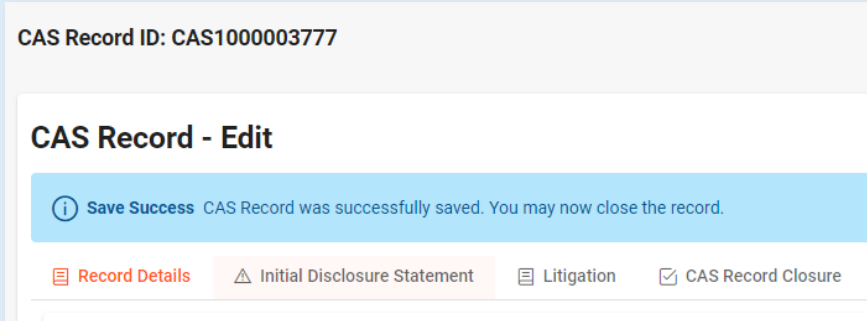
CAS Record ID: CAS1000003777

CAS Record - Edit

Save Success CAS Record was successfully saved. You may now close the record.

Record Details
Initial Disclosure Statement
Litigation
CAS Record Closure